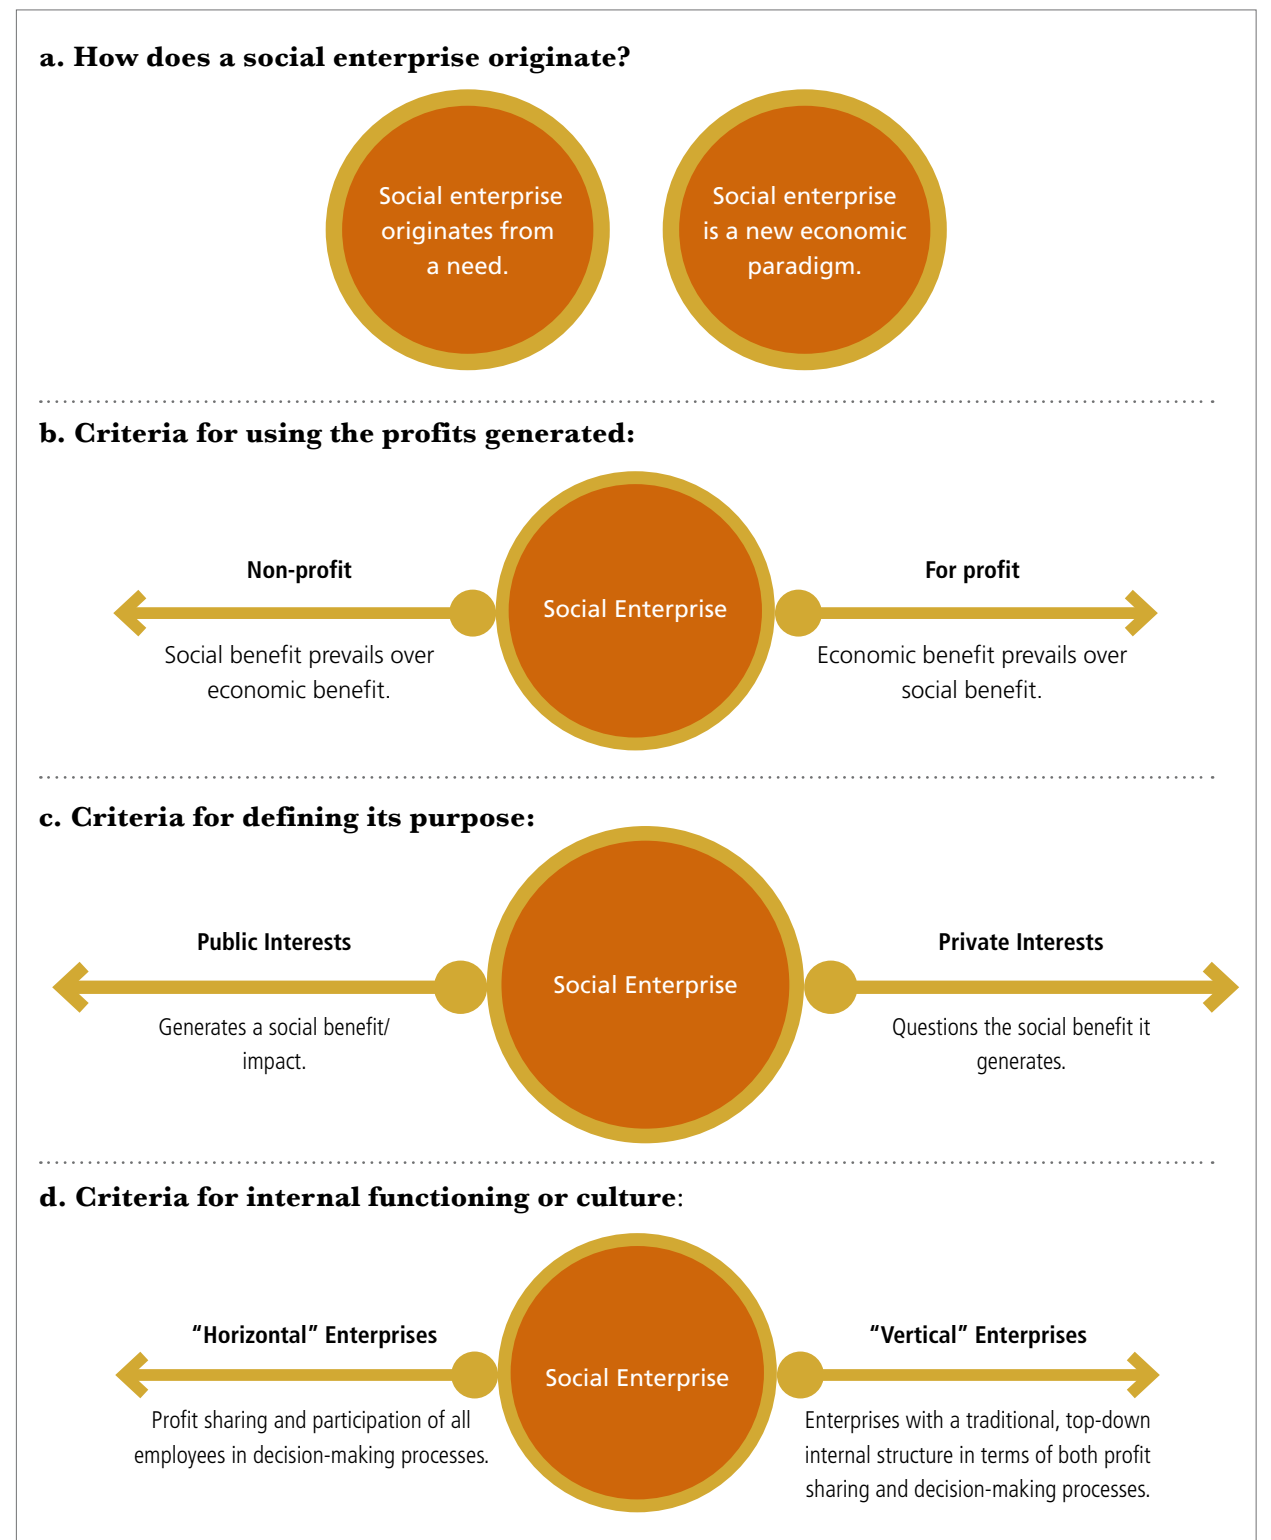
a. How does a social enterprise originate?

Social enterprise originates from a need.

Social enterprise is a new economic paradigm.

b. Criteria for using the profits generated:

Non-profit

Social benefit prevails over economic benefit.

Social Enterprise

For profit

Economic benefit prevails over social benefit.

c. Criteria for defining its purpose:

Public Interests

Generates a social benefit/ impact.

Social Enterprise

Private Interests

Questions the social benefit it generates.

d. Criteria for internal functioning or culture:

"Horizontal" Enterprises

Profit sharing and participation of all employees in decision-making processes.

Social Enterprise

"Vertical" Enterprises

Enterprises with a traditional, top-down internal structure in terms of both profit sharing and decision-making processes.